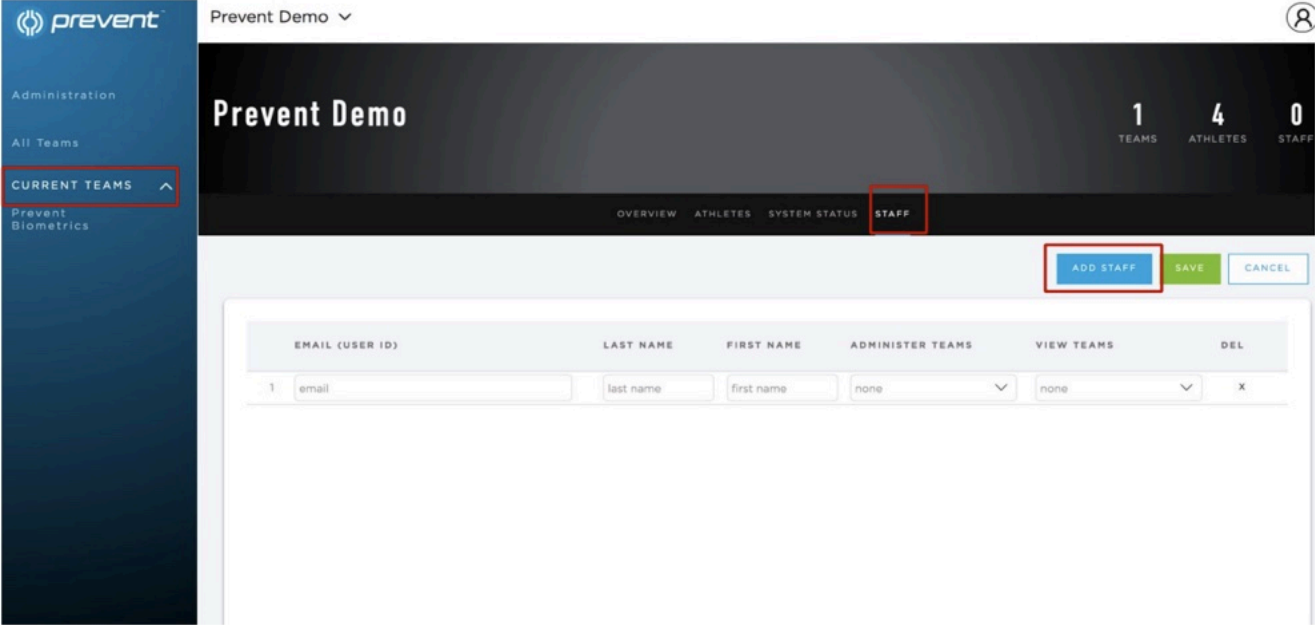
prevent

Prevent Demo

Administration

All Teams

CURRENT TEAMS

Prevent Biometrics

Prevent Demo

1 TEAMS

4 ATHLETES

0 STAFF

OVERVIEW ATHLETES SYSTEM STATUS STAFF

ADD STAFF SAVE CANCEL

| | EMAIL (USER ID) | LAST NAME | FIRST NAME | ADMINISTER TEAMS | VIEW TEAMS | DEL |
|---|---|---|---|---|---|---|
| 1 | email | last name | first name | none | none | x |